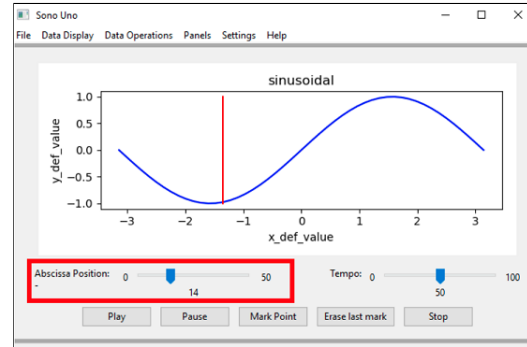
Sono Uno

File Data Display Data Operations Panels Settings Help

sinusoidal

1.0
0.5
0.0
−0.5
−1.0

y_def_value

−3 −2 −1 0 1 2 3

x_def_value

Abscissa Position: 0 50
-
14

Tempo: 0 100
50

Play Pause Mark Point Erase last mark Stop